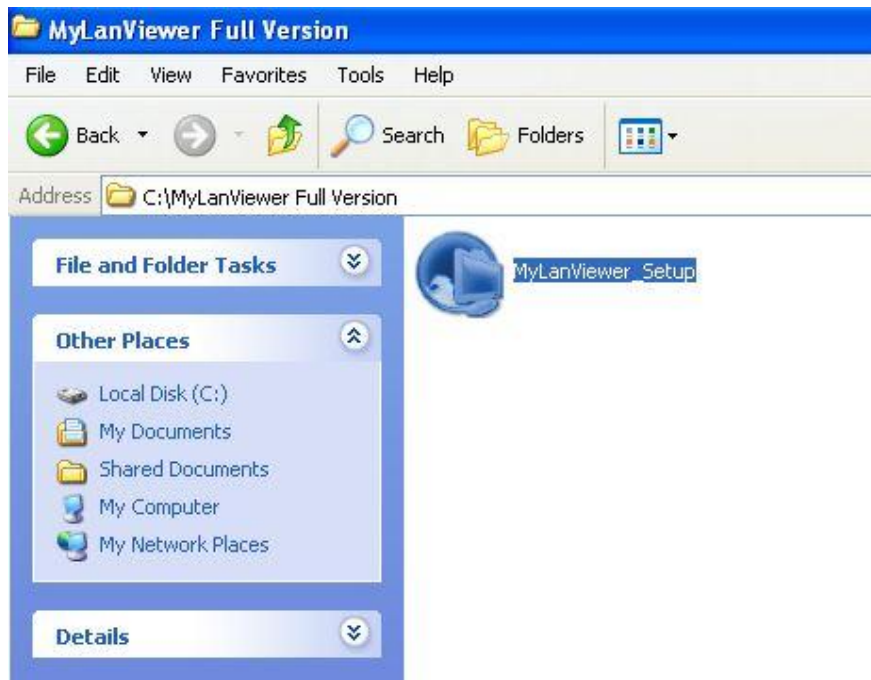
MyLanViewer Full Version

File Edit View Favorites Tools Help

Back Search Folders

Address C:\MyLanViewer Full Version

File and Folder Tasks

Other Places

Local Disk (C:)
My Documents
Shared Documents
My Computer
My Network Places

Details

MyLanViewer_Setup